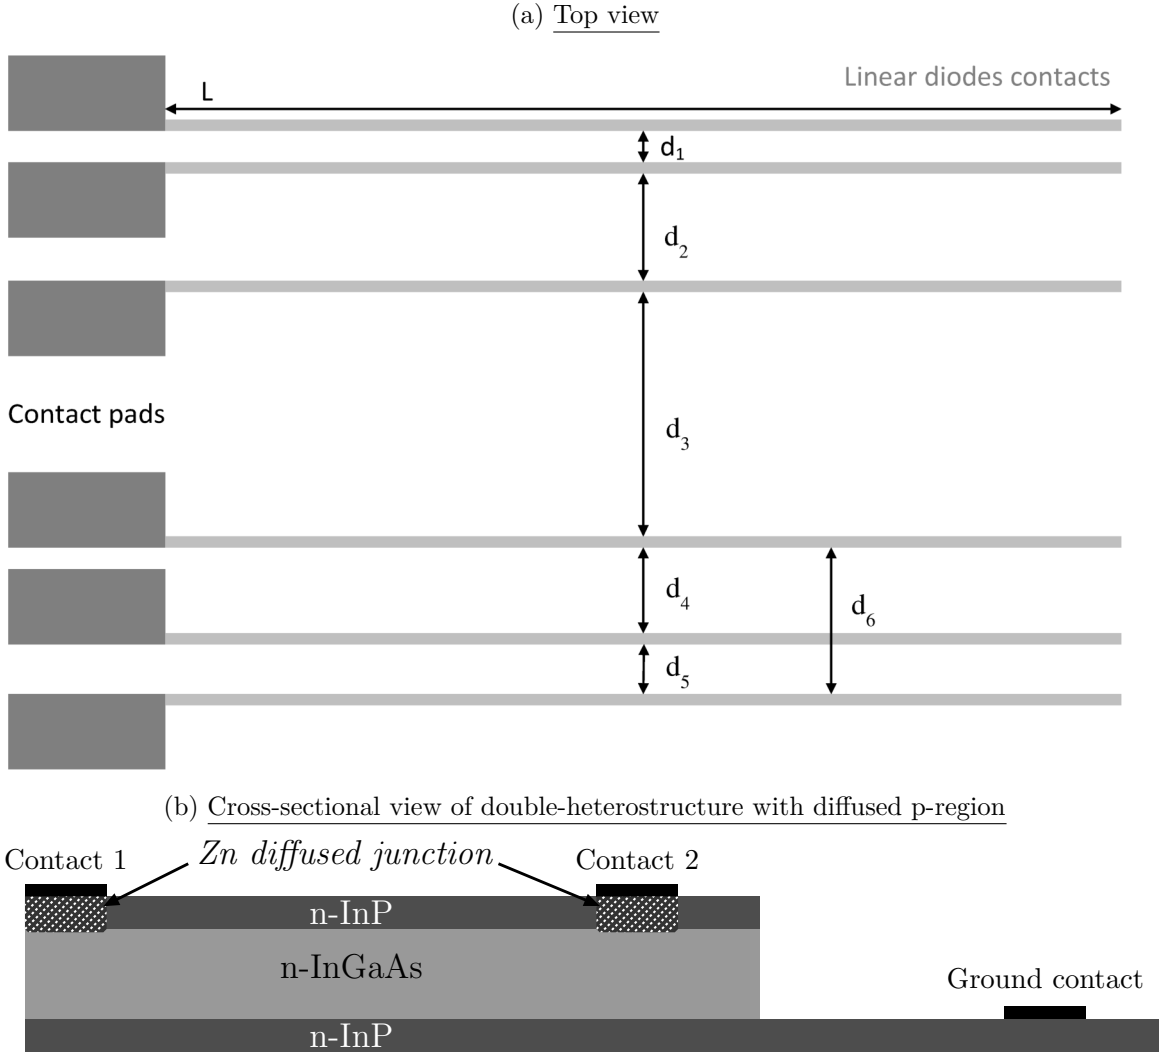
(a) Top view

L

Linear diodes contacts

$d_1$

$d_2$

Contact pads

$d_3$

$d_4$

$d_6$

$d_5$

(b) Cross-sectional view of double-heterostructure with diffused p-region

Contact 1

Zn diffused junction

Contact 2

n-InP

n-InGaAs

Ground contact

n-InP